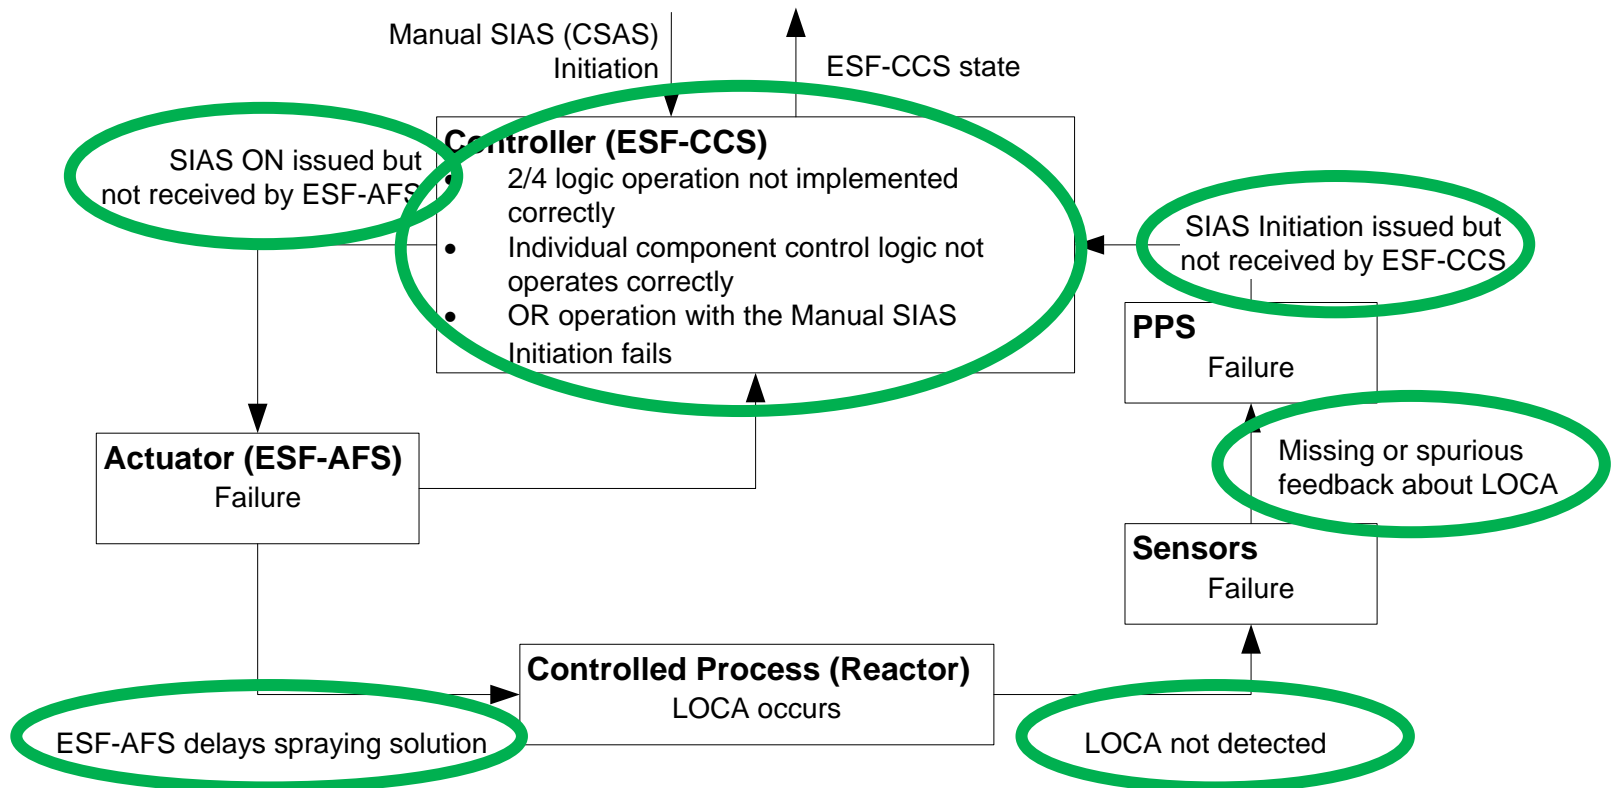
Manual SIAS (CSAS) Initiation

ESF-CCS state

SIAS ON issued but not received by ESF-AFS

C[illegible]ntroller (ESF-CCS)
• 2/4 logic operation not implemented correctly
• Individual component control logic not operates correctly
• OR operation with the Manual SIAS Initiation fails

SIAS Initiation issued but not received by ESF-CCS

PPS
Failure

Missing or spurious feedback about LOCA

Actuator (ESF-AFS)
Failure

Sensors
Failure

Controlled Process (Reactor)
LOCA occurs

ESF-AFS delays spraying solution

LOCA not detected